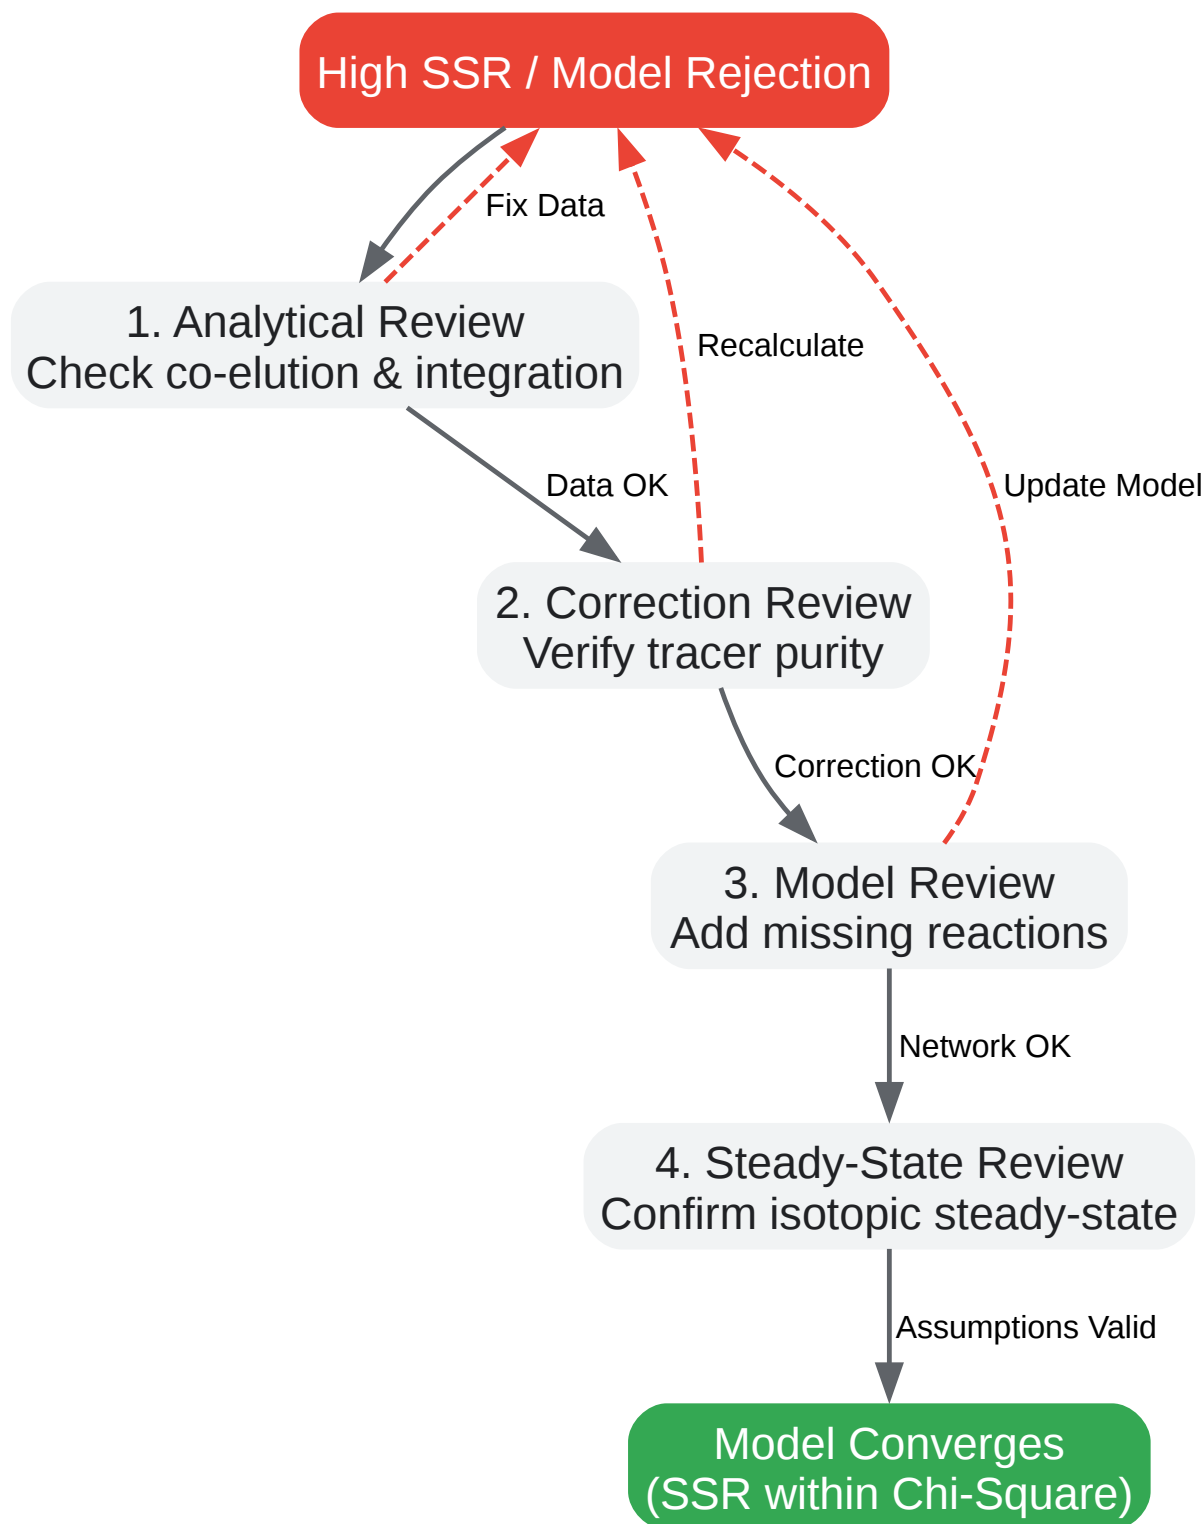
High SSR / Model Rejection

Fix Data

1. Analytical Review
Check co-elution & integration

Recalculate

Update Model

Data OK

2. Correction Review
Verify tracer purity

Correction OK

3. Model Review
Add missing reactions

Network OK

4. Steady-State Review
Confirm isotopic steady-state

Assumptions Valid

Model Converges
(SSR within Chi-Square)